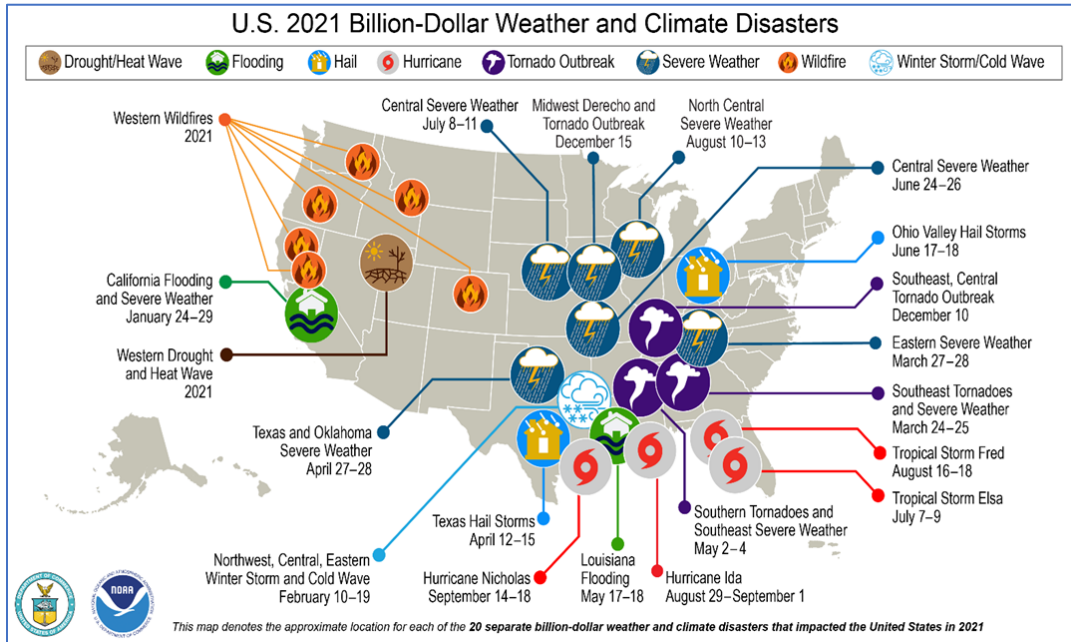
U.S. 2021 Billion-Dollar Weather and Climate Disasters

Drought/Heat Wave
Flooding
Hail
Hurricane
Tornado Outbreak
Severe Weather
Wildfire
Winter Storm/Cold Wave

Western Wildfires 2021

Central Severe Weather July 8–11

Midwest Derecho and Tornado Outbreak December 15

North Central Severe Weather August 10–13

Central Severe Weather June 24–26

Ohio Valley Hail Storms June 17–18

California Flooding and Severe Weather January 24–29

Southeast, Central Tornado Outbreak December 10

Western Drought and Heat Wave 2021

Eastern Severe Weather March 27–28

Southeast Tornadoes and Severe Weather March 24–25

Texas and Oklahoma Severe Weather April 27–28

Tropical Storm Fred August 16–18

Tropical Storm Elsa July 7–9

Texas Hail Storms April 12–15

Southern Tornadoes and Southeast Severe Weather May 2–4

Northwest, Central, Eastern Winter Storm and Cold Wave February 10–19

Hurricane Nicholas September 14–18

Louisiana Flooding May 17–18

Hurricane Ida August 29–September 1

NOAA

This map denotes the approximate location for each of the 20 separate billion-dollar weather and climate disasters that impacted the United States in 2021